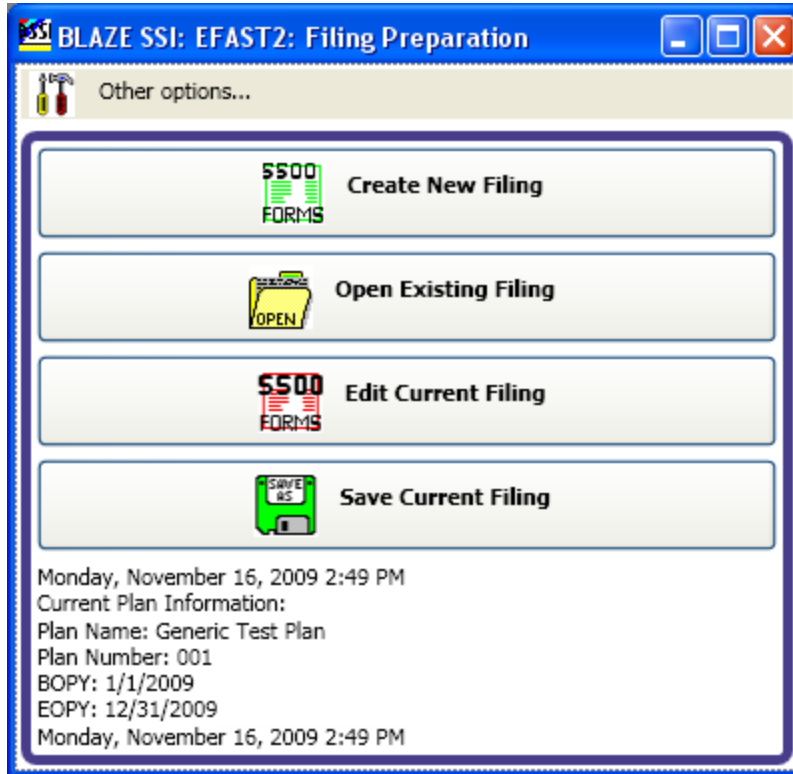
SSI BLAZE SSI: EFAST2: Filing Preparation

Other options...

5500 FORMS Create New Filing

OPEN Open Existing Filing

5500 FORMS Edit Current Filing

SAVE AS Save Current Filing

Monday, November 16, 2009 2:49 PM
Current Plan Information:
Plan Name: Generic Test Plan
Plan Number: 001
BOPY: 1/1/2009
EOPY: 12/31/2009
Monday, November 16, 2009 2:49 PM